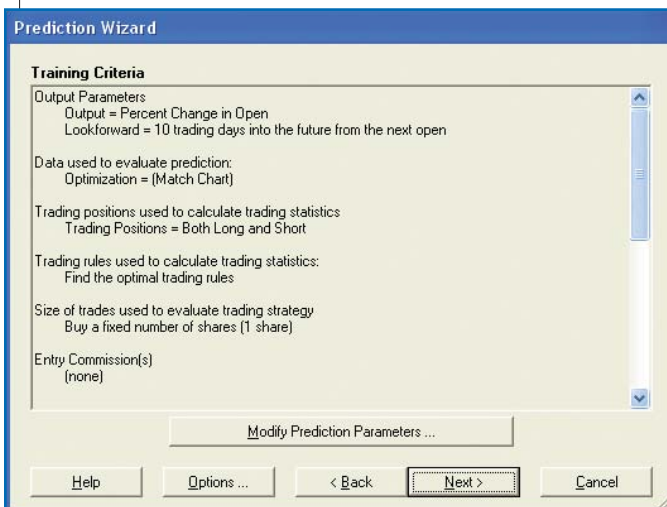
Prediction Wizard

Training Criteria

Output Parameters
Output = Percent Change in Open
Lookforward = 10 trading days into the future from the next open

Data used to evaluate prediction:
Optimization = (Match Chart)

Trading positions used to calculate trading statistics
Trading Positions = Both Long and Short

Trading rules used to calculate trading statistics:
Find the optimal trading rules

Size of trades used to evaluate trading strategy
Buy a fixed number of shares (1 share)

Entry Commission(s)
(none)

Modify Prediction Parameters ...

Help | Options ... | < Back | Next > | Cancel